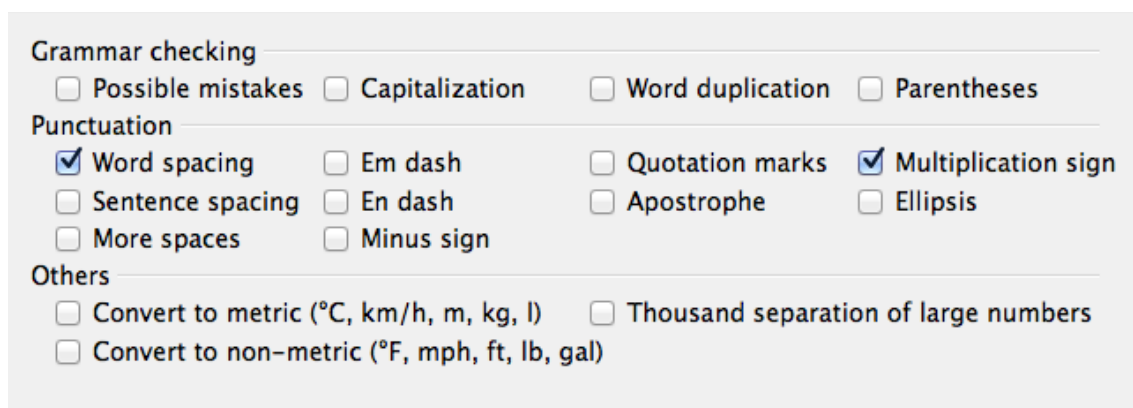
Grammar checking

Possible mistakes
Capitalization
Word duplication
Parentheses

Punctuation

Word spacing
Em dash
Quotation marks
Multiplication sign
Sentence spacing
En dash
Apostrophe
Ellipsis
More spaces
Minus sign

Others

Convert to metric (°C, km/h, m, kg, l)
Thousand separation of large numbers
Convert to non-metric (°F, mph, ft, lb, gal)